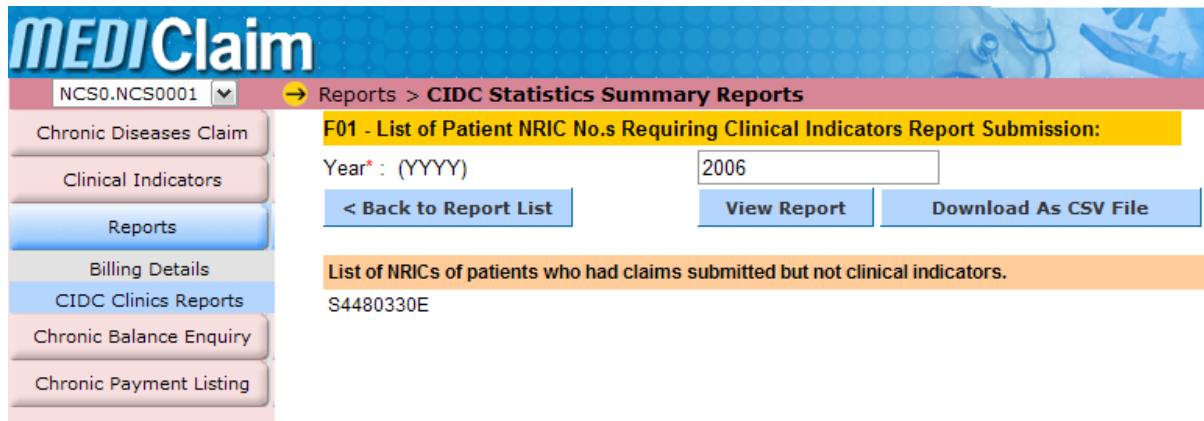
MEDIClaim

NCS0.NCS0001

Reports > CIDC Statistics Summary Reports

Chronic Diseases Claim

Clinical Indicators

Reports

Billing Details

CIDC Clinics Reports

Chronic Balance Enquiry

Chronic Payment Listing

F01 - List of Patient NRIC No.s Requiring Clinical Indicators Report Submission:

Year* : (YYYY) 2006

< Back to Report List

View Report

Download As CSV File

List of NRICs of patients who had claims submitted but not clinical indicators.

S4480330E